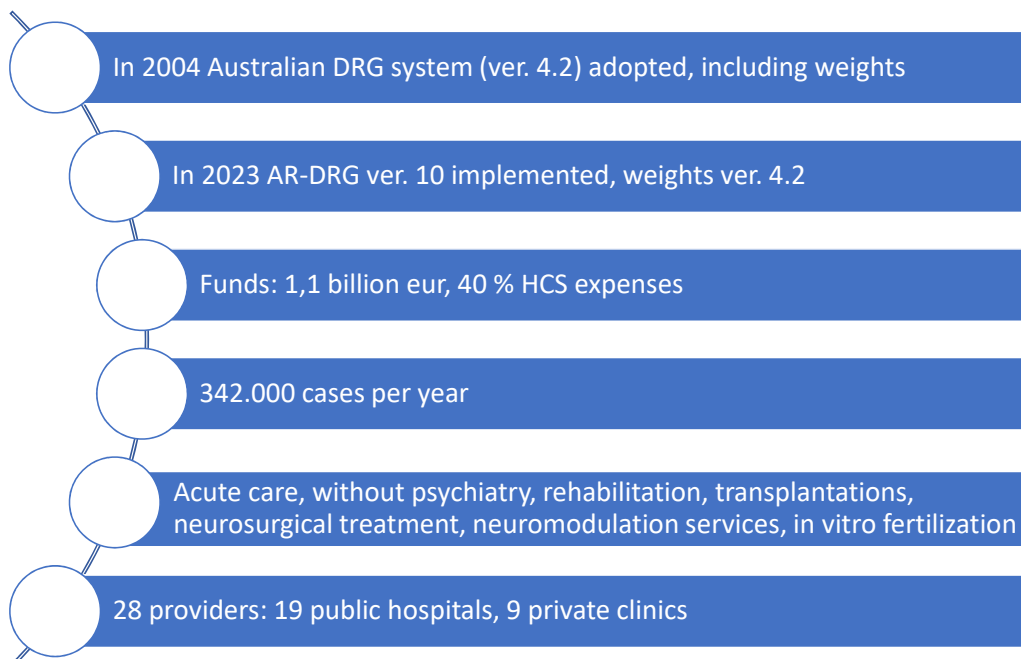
In 2004 Australian DRG system (ver. 4.2) adopted, including weights

In 2023 AR-DRG ver. 10 implemented, weights ver. 4.2

Funds: 1,1 billion eur, 40 % HCS expenses

342.000 cases per year

Acute care, without psychiatry, rehabilitation, transplantations, neurosurgical treatment, neuromodulation services, in vitro fertilization

28 providers: 19 public hospitals, 9 private clinics